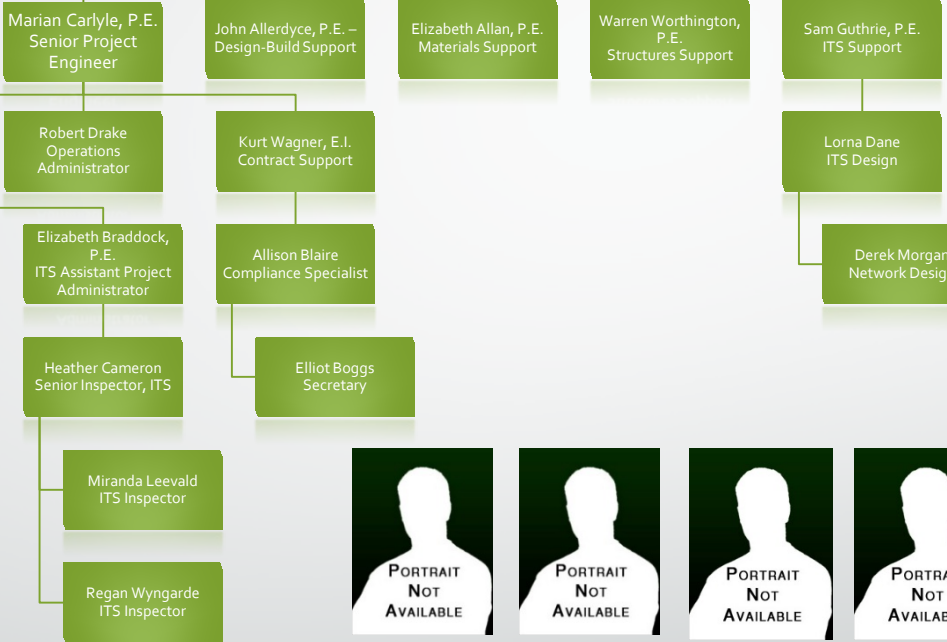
Marian Carlyle, P.E.
Senior Project
Engineer

John Allerdyce, P.E. –
Design-Build Support

Elizabeth Allan, P.E.
Materials Support

Warren Worthington,
P.E.
Structures Support

Sam Guthrie, P.E.
ITS Support

Robert Drake
Operations
Administrator

Kurt Wagner, E.I.
Contract Support

Lorna Dane
ITS Design

Elizabeth Braddock,
P.E.
ITS Assistant Project
Administrator

Allison Blaire
Compliance Specialist

Derek Morgan
Network Desig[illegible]

Heather Cameron
Senior Inspector, ITS

Elliot Boggs
Secretary

Miranda Leevald
ITS Inspector

Regan Wyngarde
ITS Inspector

Portrait
Not
Available

Portrait
Not
Available

Portrait
Not
Available

Portra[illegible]
Not
Availab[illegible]